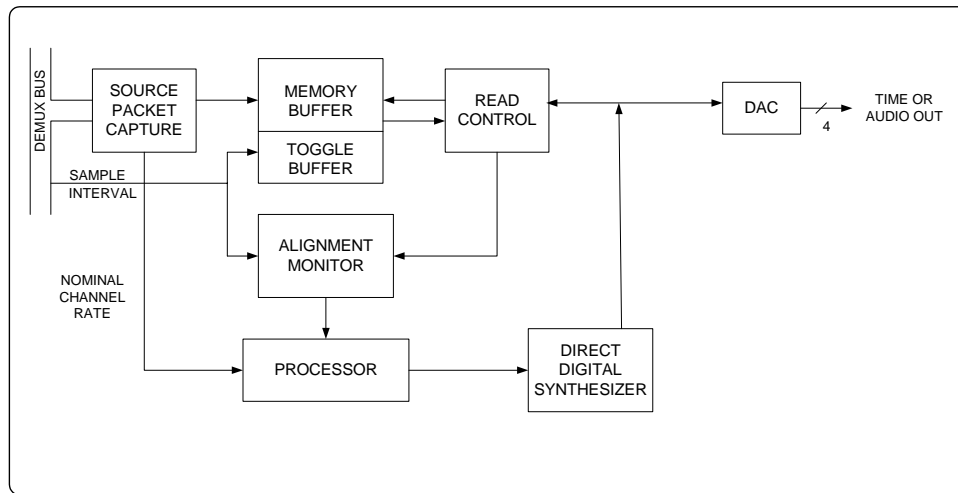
DEMUX BUS

SOURCE PACKET CAPTURE

MEMORY BUFFER

TOGGLE BUFFER

READ CONTROL

DAC

4

TIME OR AUDIO OUT

SAMPLE INTERVAL

ALIGNMENT MONITOR

NOMINAL CHANNEL RATE

PROCESSOR

DIRECT DIGITAL SYNTHESIZER